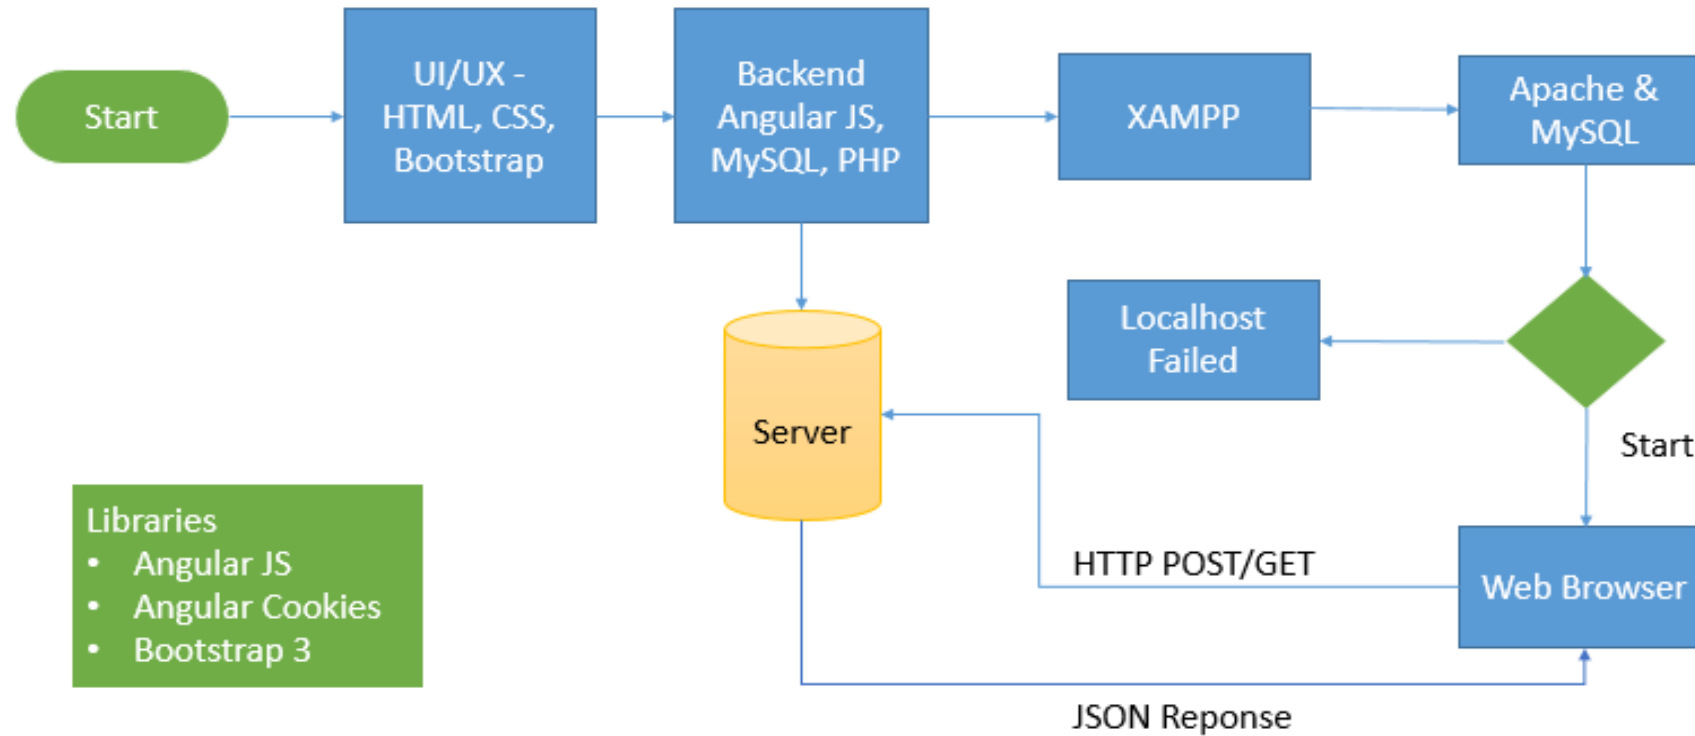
Start

UI/UX - HTML, CSS, Bootstrap

Backend Angular JS, MySQL, PHP

XAMPP

Apache & MySQL

Localhost Failed

Server

Start

Libraries
• Angular JS
• Angular Cookies
• Bootstrap 3

HTTP POST/GET

Web Browser

JSON Reponse